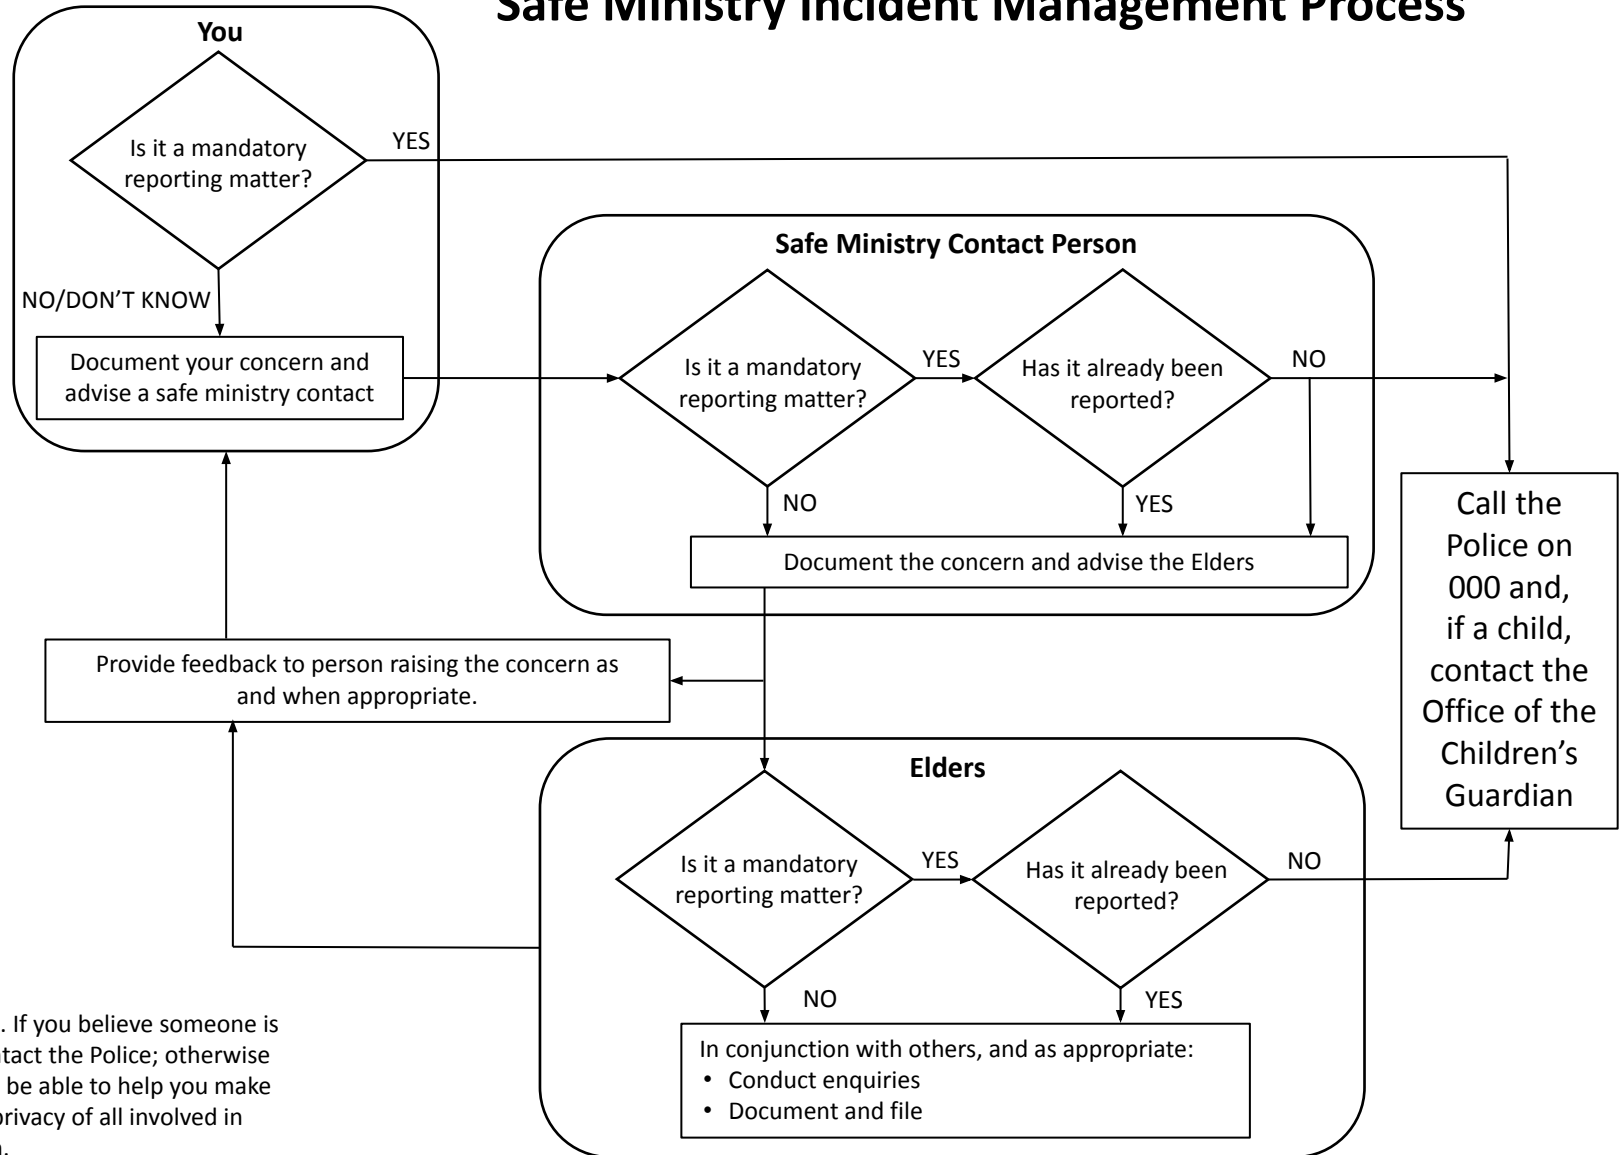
Safe Ministry Incident Management Process

You

Is it a mandatory reporting matter?

YES

NO/DON'T KNOW

Document your concern and advise a safe ministry contact

Safe Ministry Contact Person

Is it a mandatory reporting matter?

YES

Has it already been reported?

NO

NO

YES

Document the concern and advise the Elders

Call the Police on 000 and, if a child, contact the Office of the Children's Guardian

Provide feedback to person raising the concern as and when appropriate.

Elders

Is it a mandatory reporting matter?

YES

Has it already been reported?

NO

NO

YES

In conjunction with others, and as appropriate:
• Conduct enquiries
• Document and file

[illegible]. If you believe someone is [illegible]tact the Police; otherwise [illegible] be able to help you make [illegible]privacy of all involved in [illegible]